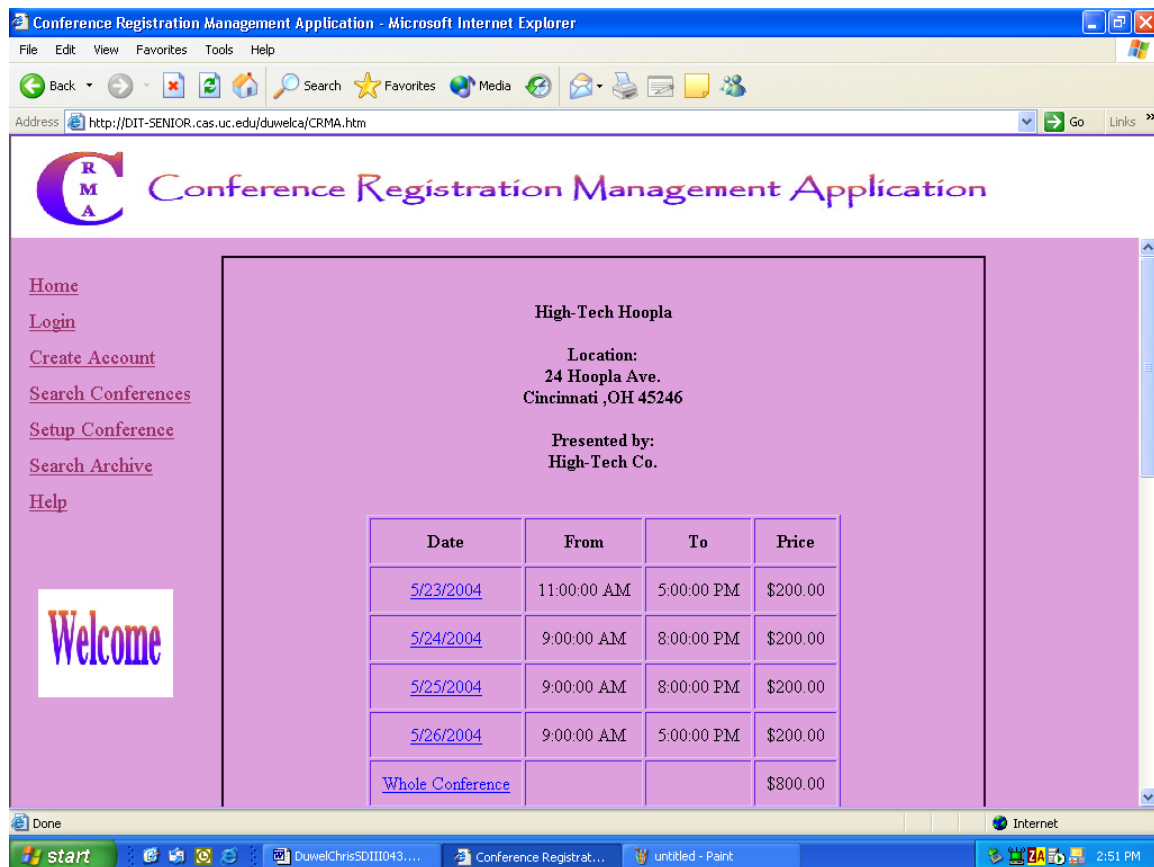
Conference Registration Management Application - Microsoft Internet Explorer

File Edit View Favorites Tools Help

Back Search Favorites Media

Address http://DIT-SENIOR.cas.uc.edu/duwelca/CRMA.htm Go Links

C R M A Conference Registration Management Application

Home
Login
Create Account
Search Conferences
Setup Conference
Search Archive
Help

Welcome

High-Tech Hoopla

Location:
24 Hoopla Ave.
Cincinnati ,OH 45246

Presented by:
High-Tech Co.

| Date | From | To | Price |
|---|---|---|---|
| 5/23/2004 | 11:00:00 AM | 5:00:00 PM | \$200.00 |
| 5/24/2004 | 9:00:00 AM | 8:00:00 PM | \$200.00 |
| 5/25/2004 | 9:00:00 AM | 8:00:00 PM | \$200.00 |
| 5/26/2004 | 9:00:00 AM | 5:00:00 PM | \$200.00 |
| Whole Conference | | | \$800.00 |

Done Internet

start DuwelChrisSDIII043.... Conference Registrat... untitled - Paint 2:51 PM